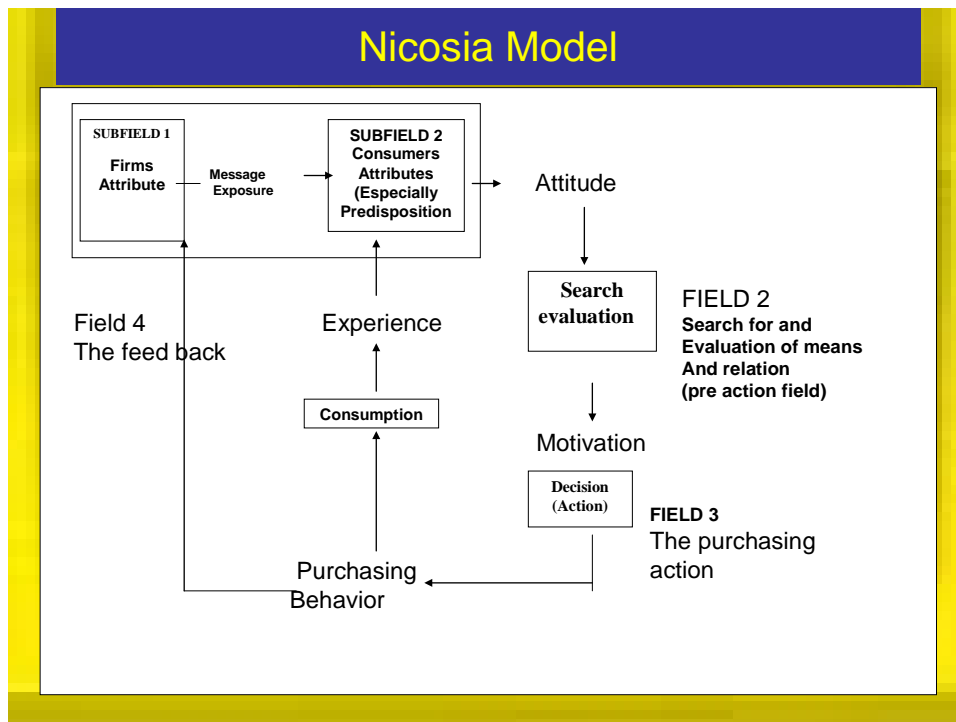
Nicosia Model

SUBFIELD 1
Firms Attribute

Message Exposure

SUBFIELD 2
Consumers Attributes (Especially Predisposition

Attitude

Search evaluation

FIELD 2
Search for and Evaluation of means And relation (pre action field)

Field 4
The feed back

Experience

Consumption

Motivation

Decision (Action)

FIELD 3
The purchasing action

Purchasing Behavior